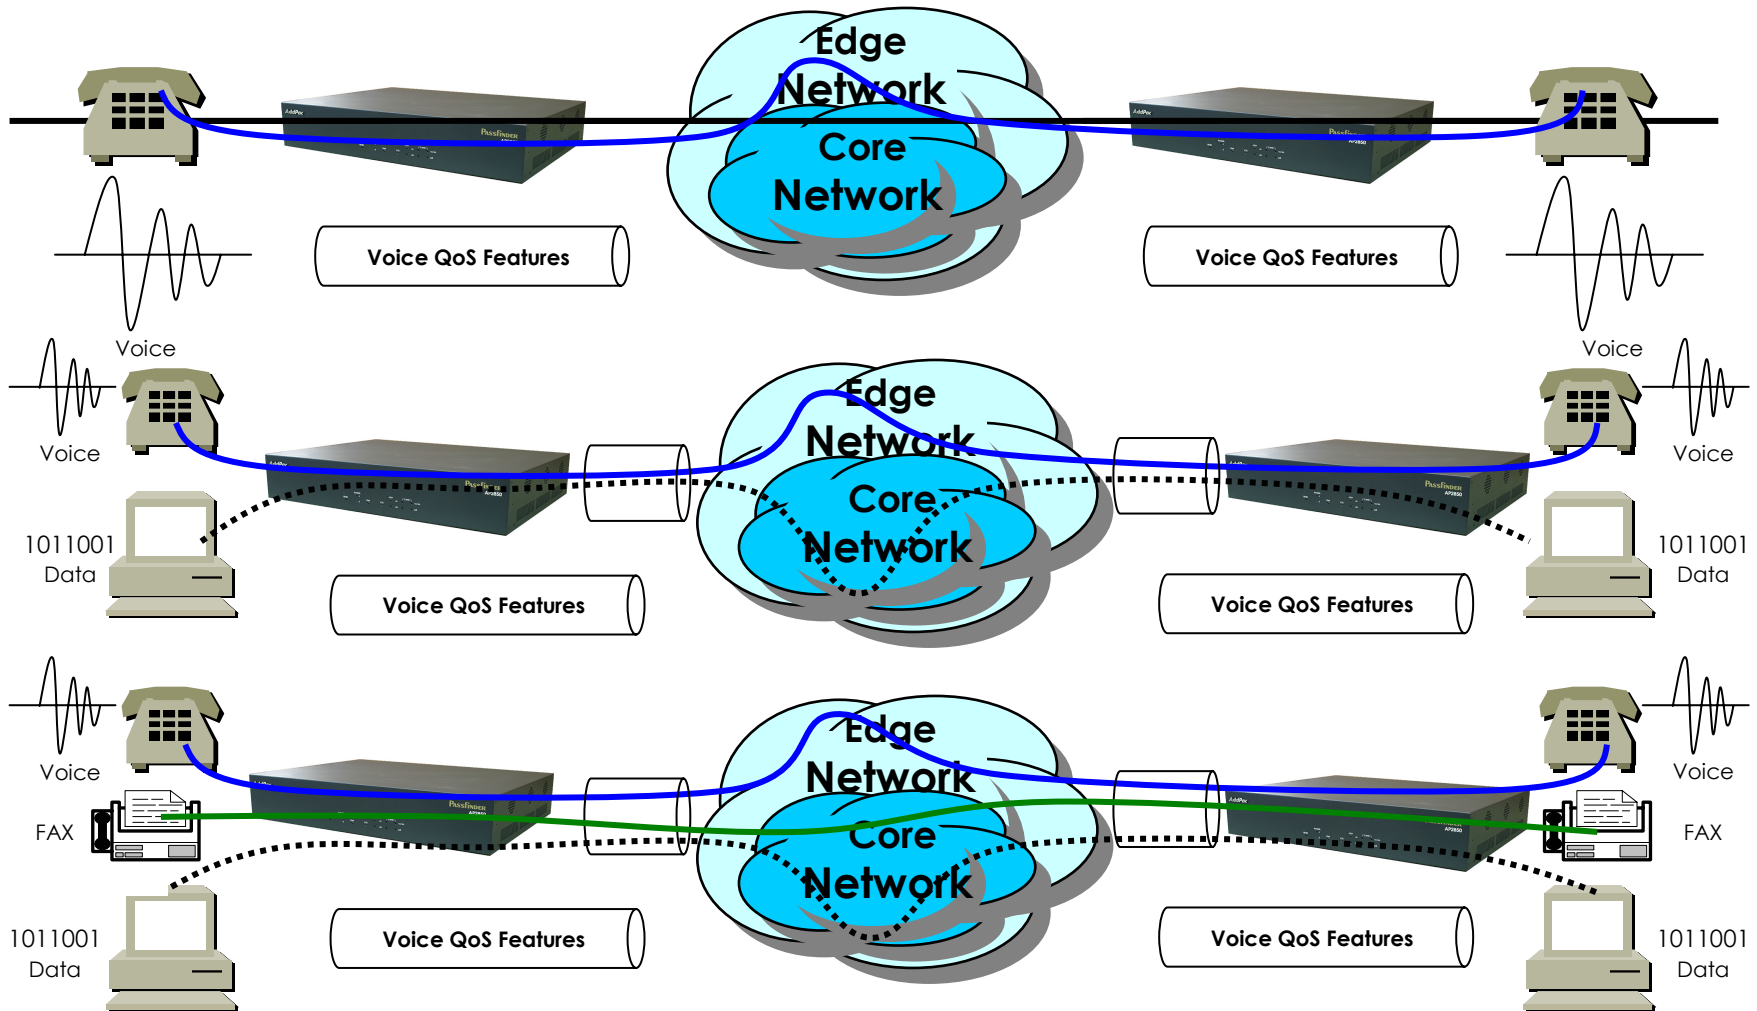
Edge Network

Core Network

Voice QoS Features

Voice QoS Features

Voice

Voice

Voice

Edge Network

Core Network

Voice

1011001
Data

1011001
Data

Voice QoS Features

Voice QoS Features

Voice

Edge Network

Core Network

Voice

FAX

FAX

1011001
Data

1011001
Data

Voice QoS Features

Voice QoS Features